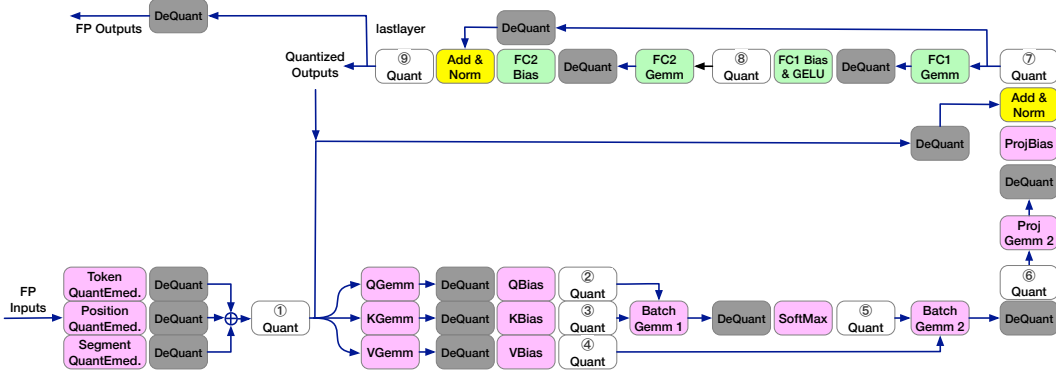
FP Outputs
DeQuant
lastlayer
DeQuant
Quantized Outputs
⑨ Quant
Add & Norm
FC2 Bias
DeQuant
FC2 Gemm
⑧ Quant
FC1 Bias & GELU
DeQuant
FC1 Gemm
⑦ Quant
Add & Norm
DeQuant
ProjBias
DeQuant
Proj Gemm 2
⑥ Quant
FP Inputs
Token QuantEmed.
DeQuant
Position QuantEmed.
DeQuant
Segment QuantEmed.
DeQuant
① Quant
QGemm
DeQuant
QBias
② Quant
KGemm
DeQuant
KBias
③ Quant
VGemm
DeQuant
VBias
④ Quant
Batch Gemm 1
DeQuant
SoftMax
⑤ Quant
Batch Gemm 2
DeQuant